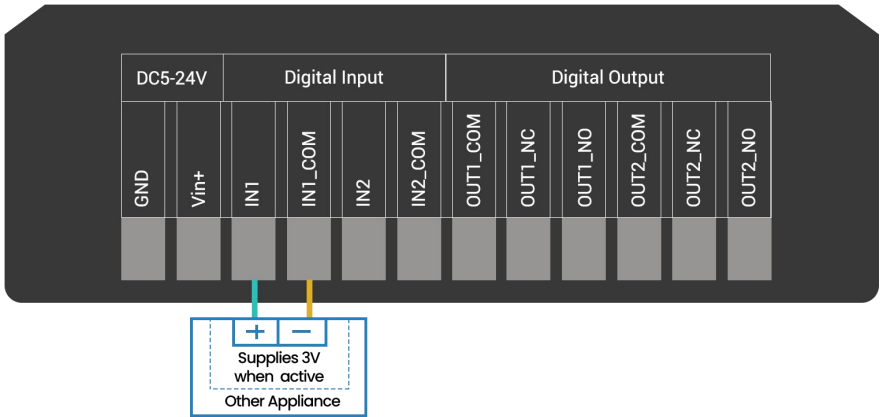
| DC5-24V | | Digital Input | | | | Digital Output | | | | | |
|---|---|---|---|---|---|---|---|---|---|---|---|
| GND | Vin+ | IN1 | IN1_COM | IN2 | IN2_COM | OUT1_COM | OUT1_NC | OUT1_NO | OUT2_COM | OUT2_NC | OUT2_NO |

+ −

Supplies 3V when active

Other Appliance